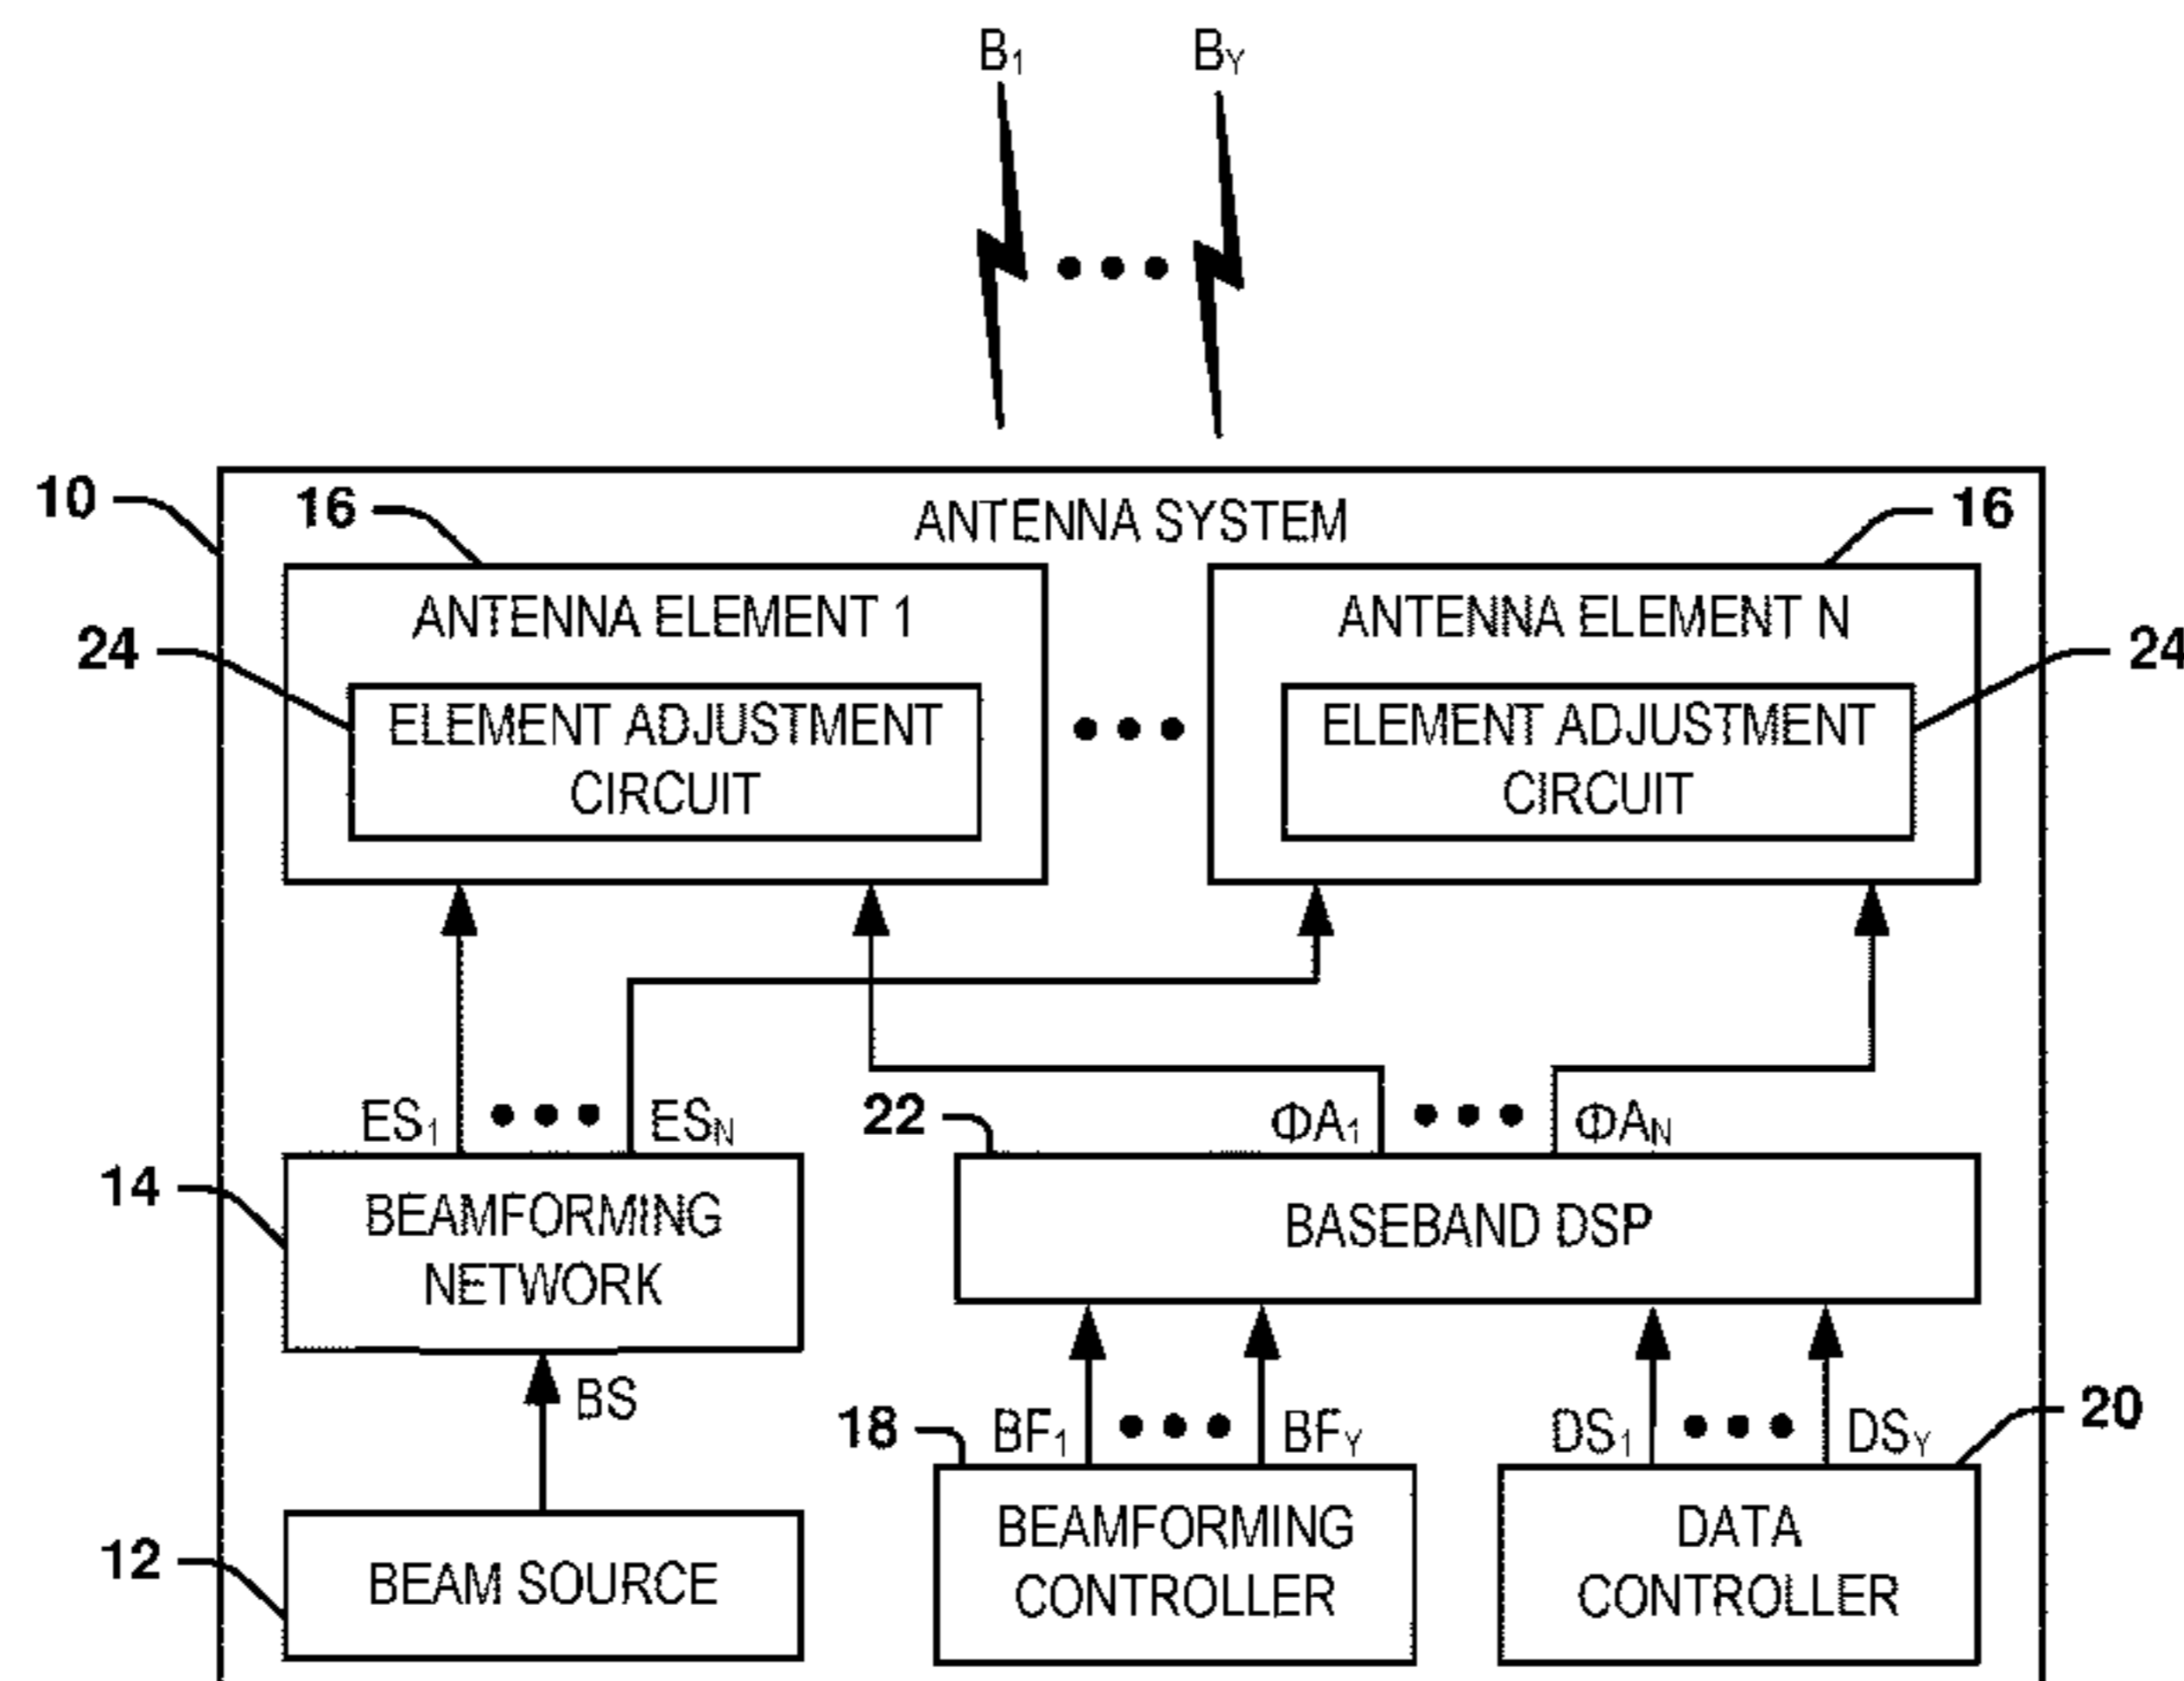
$B_1$ $B_Y$

10

ANTENNA SYSTEM

16

16

ANTENNA ELEMENT 1

ANTENNA ELEMENT N

24

24

ELEMENT ADJUSTMENT CIRCUIT

ELEMENT ADJUSTMENT CIRCUIT

$ES_1$ $ES_N$

22

$\Phi A_1$ $\Phi A_N$

14

BEAMFORMING NETWORK

BASEBAND DSP

BS

18

$BF_1$ $BF_Y$

$DS_1$ $DS_Y$

20

12

BEAM SOURCE

BEAMFORMING CONTROLLER

DATA CONTROLLER